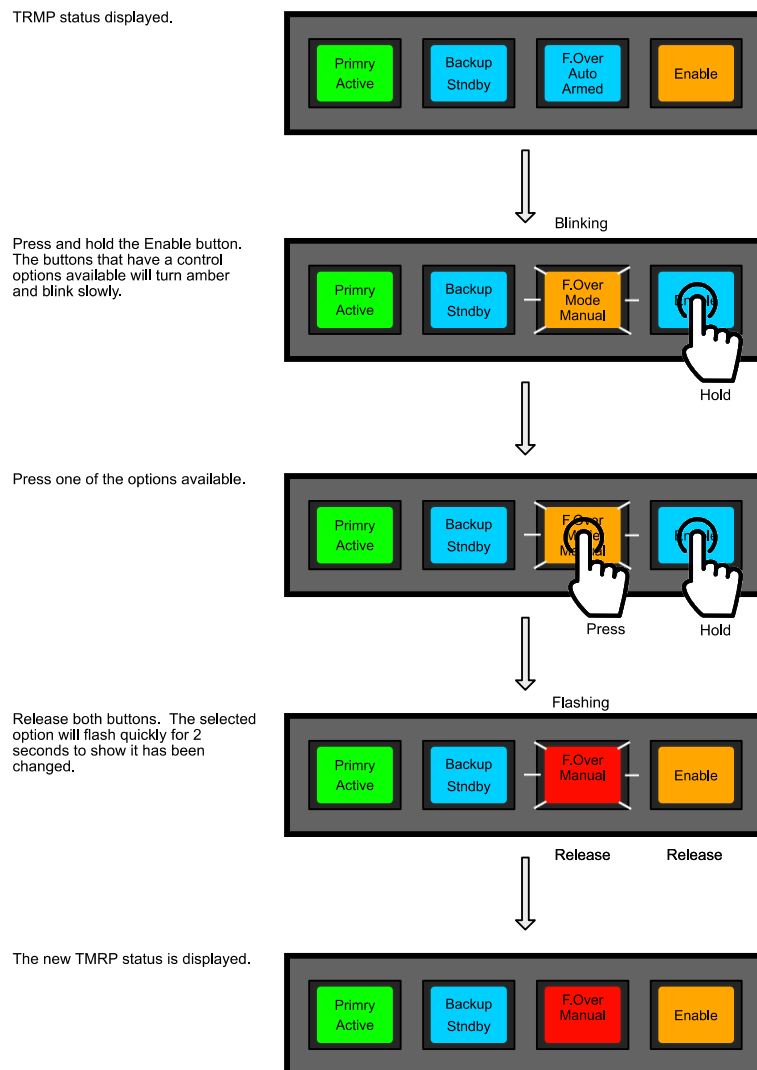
TRMP status displayed.

Primry Active

Backup Stndby

F.Over Auto Armed

Enable

Blinking

Press and hold the Enable button. The buttons that have a control options available will turn amber and blink slowly.

Primry Active

Backup Stndby

F.Over Mode Manual

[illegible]

Hold

Press one of the options available.

Primry Active

Backup Stndby

F.Over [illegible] Manual

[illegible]

Press

Hold

Flashing

Release both buttons. The selected option will flash quickly for 2 seconds to show it has been changed.

Primry Active

Backup Stndby

F.Over Manual

Enable

Release

Release

The new TMRP status is displayed.

Primry Active

Backup Stndby

F.Over Manual

Enable